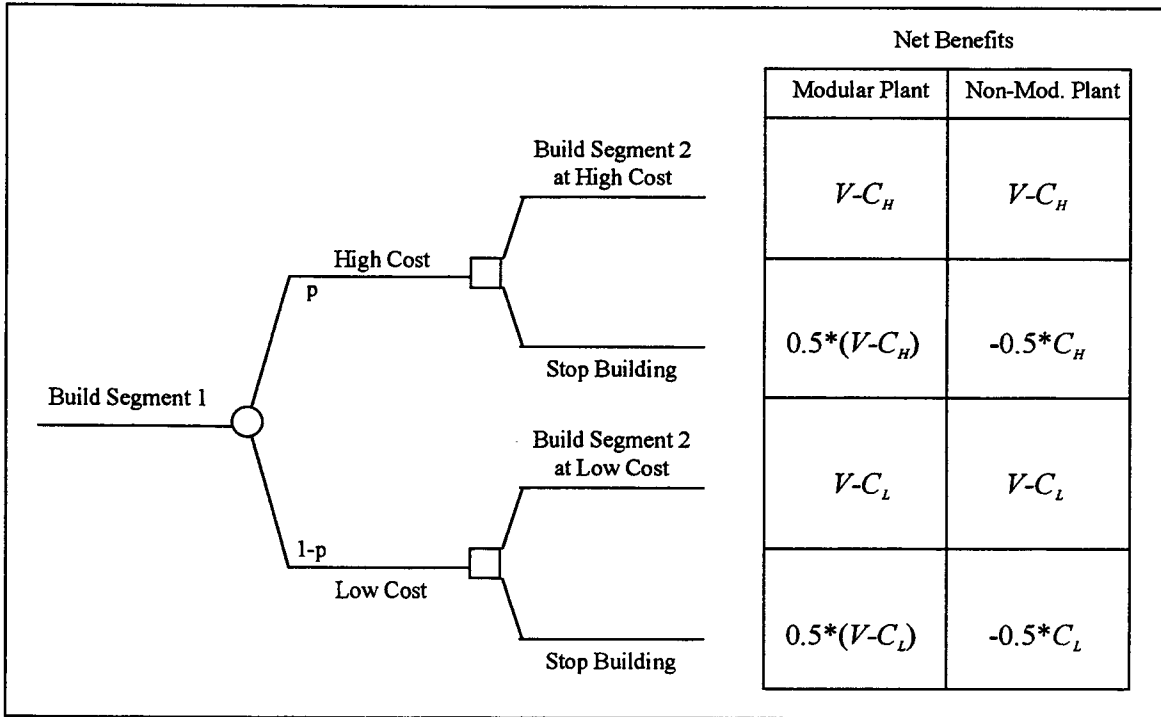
Build Segment 1

High Cost

p

1-p

Low Cost

Build Segment 2 at High Cost

Stop Building

Build Segment 2 at Low Cost

Stop Building

Net Benefits

| Modular Plant | Non-Mod. Plant |
|---|---|
| $V-C_H$ | $V-C_H$ |
| $0.5*(V-C_H)$ | $-0.5*C_H$ |
| $V-C_L$ | $V-C_L$ |
| $0.5*(V-C_L)$ | $-0.5*C_L$ |